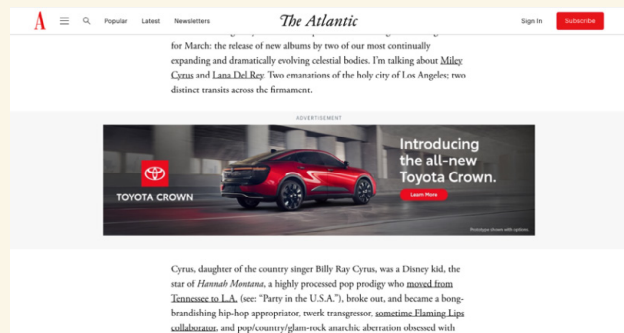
A Popular Latest Newsletters The Atlantic Sign In Subscribe

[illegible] for March: the release of new albums by two of our most continually expanding and dramatically evolving celestial bodies. I'm talking about Miley Cyrus and Lana Del Rey. Two emanations of the holy city of Los Angeles; two distinct transits across the firmament.

ADVERTISEMENT

TOYOTA CROWN

Introducing the all-new Toyota Crown.

Learn More

Prototype shown with options.

Cyrus, daughter of the country singer Billy Ray Cyrus, was a Disney kid, the star of *Hannah Montana*, a highly processed pop prodigy who moved from Tennessee to L.A. (see: "Party in the U.S.A."), broke out, and became a bong-brandishing hip-hop appropriator, twerk transgressor, sometime Flaming Lips collaborator, and pop/country/glam-rock anarchic aberration obsessed with